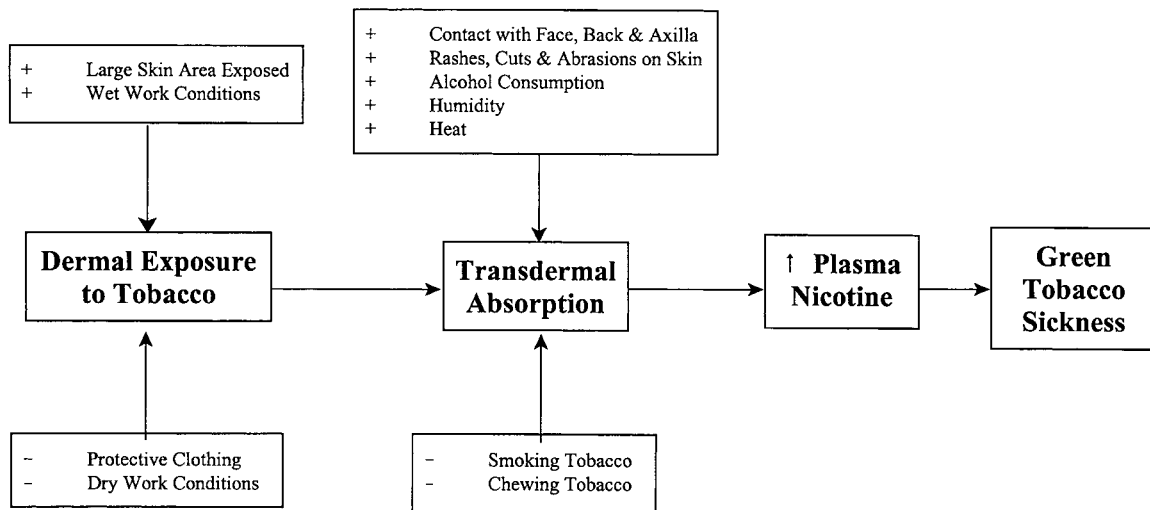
+ Large Skin Area Exposed
+ Wet Work Conditions

+ Contact with Face, Back & Axilla
+ Rashes, Cuts & Abrasions on Skin
+ Alcohol Consumption
+ Humidity
+ Heat

Dermal Exposure to Tobacco

Transdermal Absorption

↑ Plasma Nicotine

Green Tobacco Sickness

– Protective Clothing
– Dry Work Conditions

– Smoking Tobacco
– Chewing Tobacco